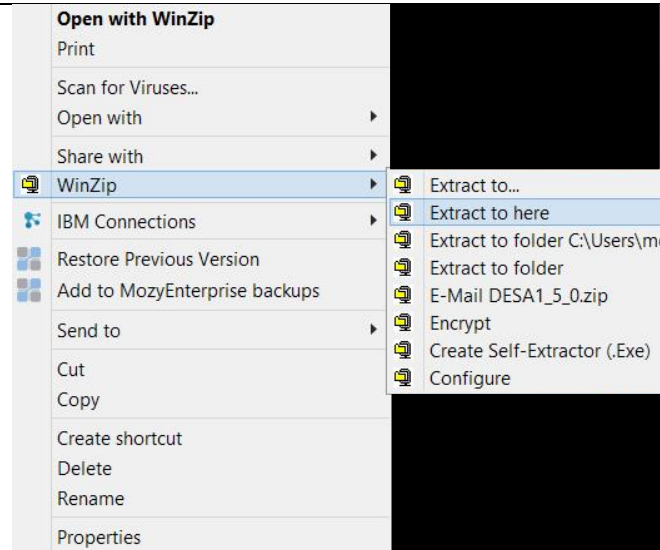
Open with WinZip
Print
Scan for Viruses...
Open with
Share with
WinZip
IBM Connections
Restore Previous Version
Add to MozyEnterprise backups
Send to
Cut
Copy
Create shortcut
Delete
Rename
Properties

Extract to...
Extract to here
Extract to folder C:\Users\m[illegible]
Extract to folder
E-Mail DESA1_5_0.zip
Encrypt
Create Self-Extractor (.Exe)
Configure